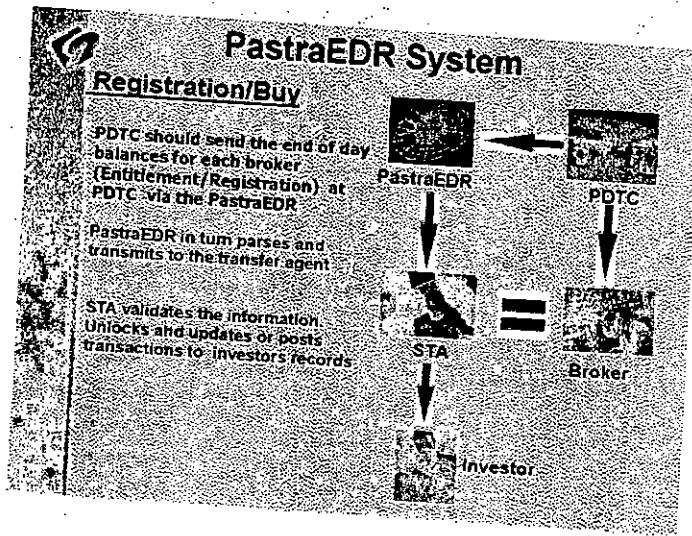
PastraEDR System

Registration/Buy

PDTC should send the end of day balances for each broker (Entitlement/Registration) at PDTC via the PastraEDR

PastraEDR in turn parses and transmits to the transfer agent

STA validates the information, Unlocks and updates or posts transactions to investors records

PastraEDR

PDTC

STA

Broker

Investor